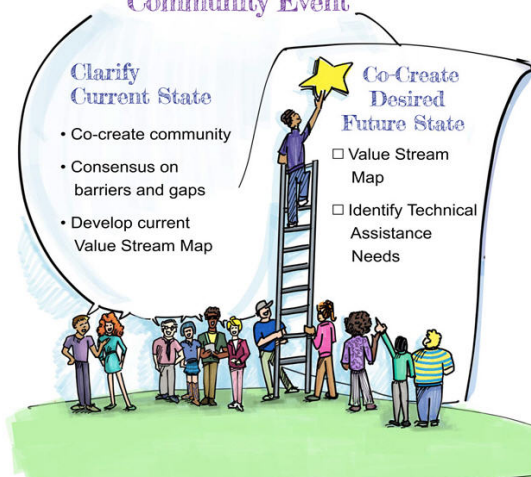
Community Event

Clarify Current State

• Co-create community

• Consensus on barriers and gaps

• Develop current Value Stream Map

Co-Create Desired Future State

☐ Value Stream Map

☐ Identify Technical Assistance Needs